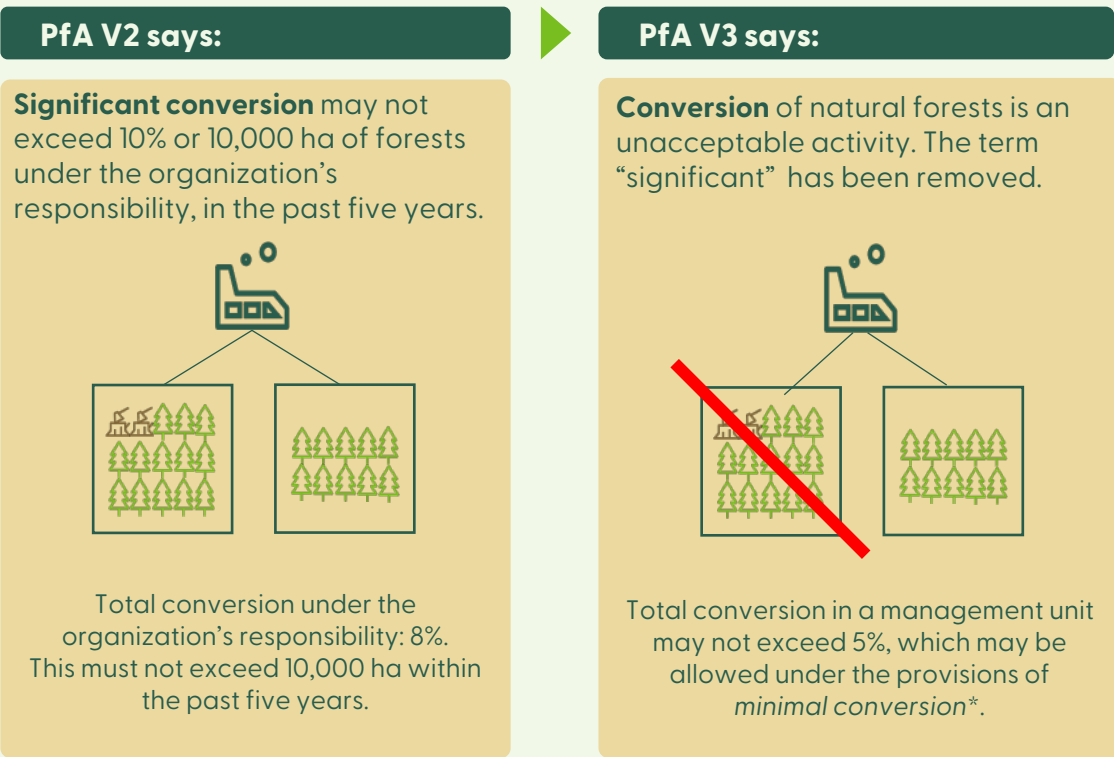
PfA V2 says:

**Significant conversion** may not exceed 10% or 10,000 ha of forests under the organization’s responsibility, in the past five years.

Total conversion under the organization’s responsibility: 8%. This must not exceed 10,000 ha within the past five years.

PfA V3 says:

**Conversion** of natural forests is an unacceptable activity. The term “significant” has been removed.

Total conversion in a management unit may not exceed 5%, which may be allowed under the provisions of *minimal conversion*\*.